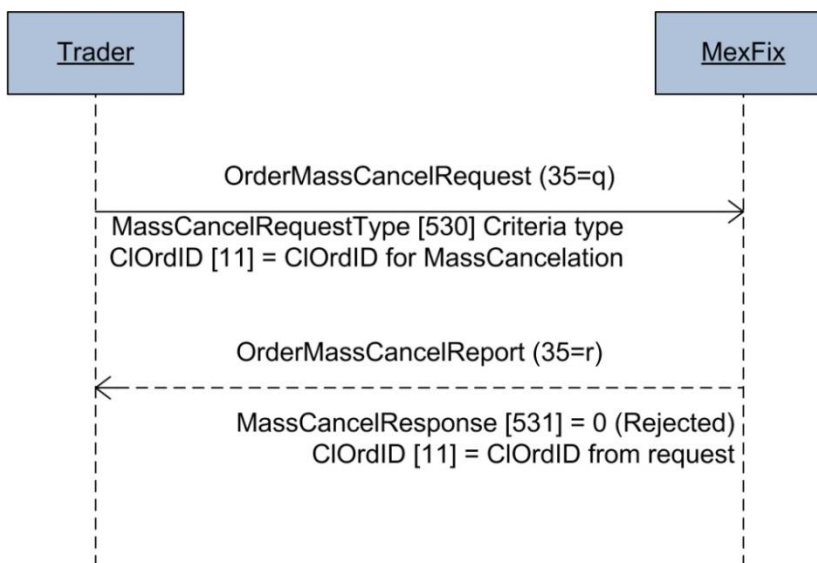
Trader

MexFix

OrderMassCancelRequest (35=q)

MassCancelRequestType [530] Criteria type
ClOrdID [11] = ClOrdID for MassCancelation

OrderMassCancelReport (35=r)

MassCancelResponse [531] = 0 (Rejected)
ClOrdID [11] = ClOrdID from request